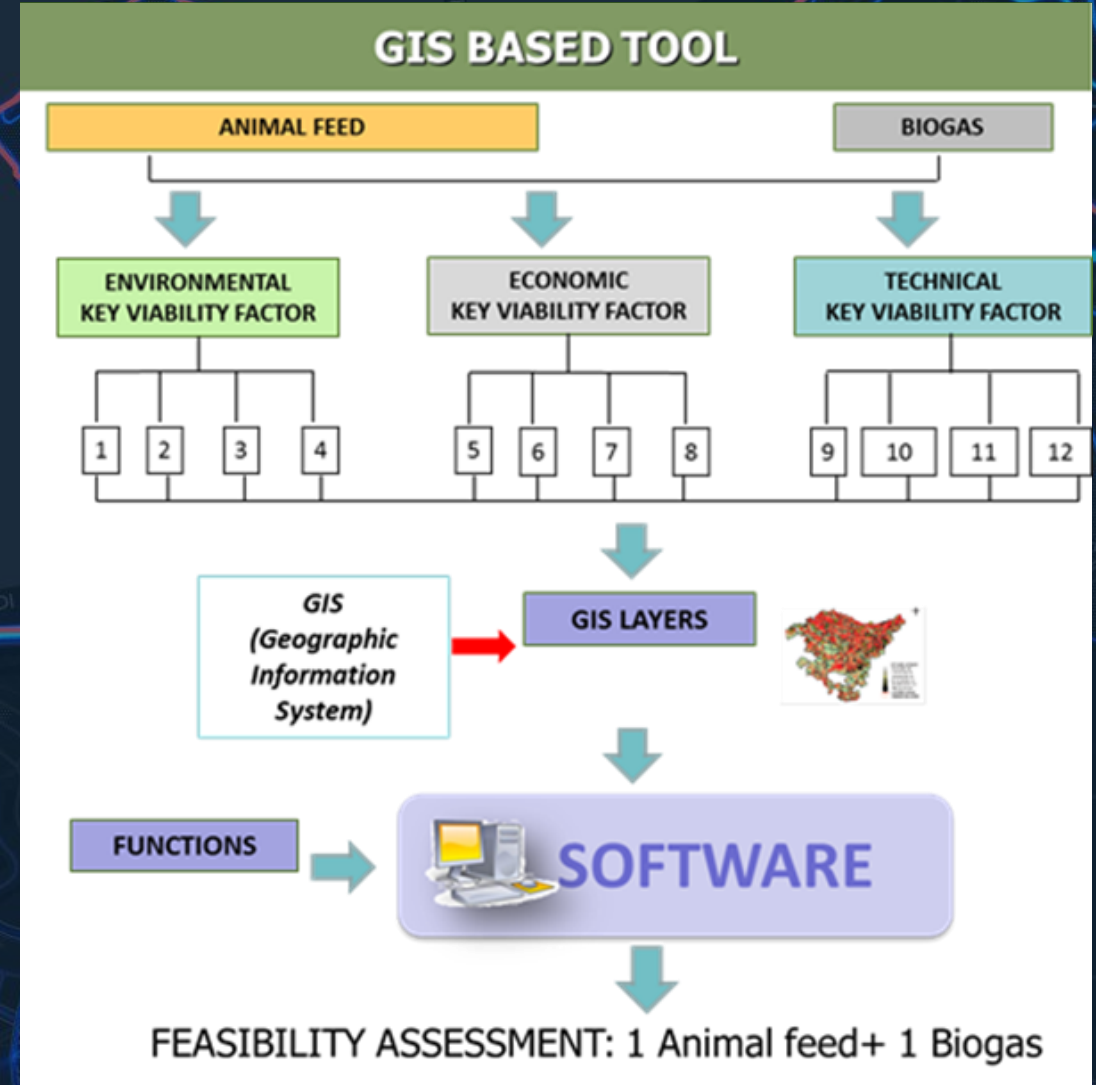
GIS BASED TOOL

ANIMAL FEED

BIOGAS

ENVIRONMENTAL KEY VIABILITY FACTOR

ECONOMIC KEY VIABILITY FACTOR

TECHNICAL KEY VIABILITY FACTOR

1 2 3 4 5 6 7 8 9 10 11 12

GIS (Geographic Information System)

GIS LAYERS

FUNCTIONS

SOFTWARE

FEASIBILITY ASSESSMENT: 1 Animal feed+ 1 Biogas